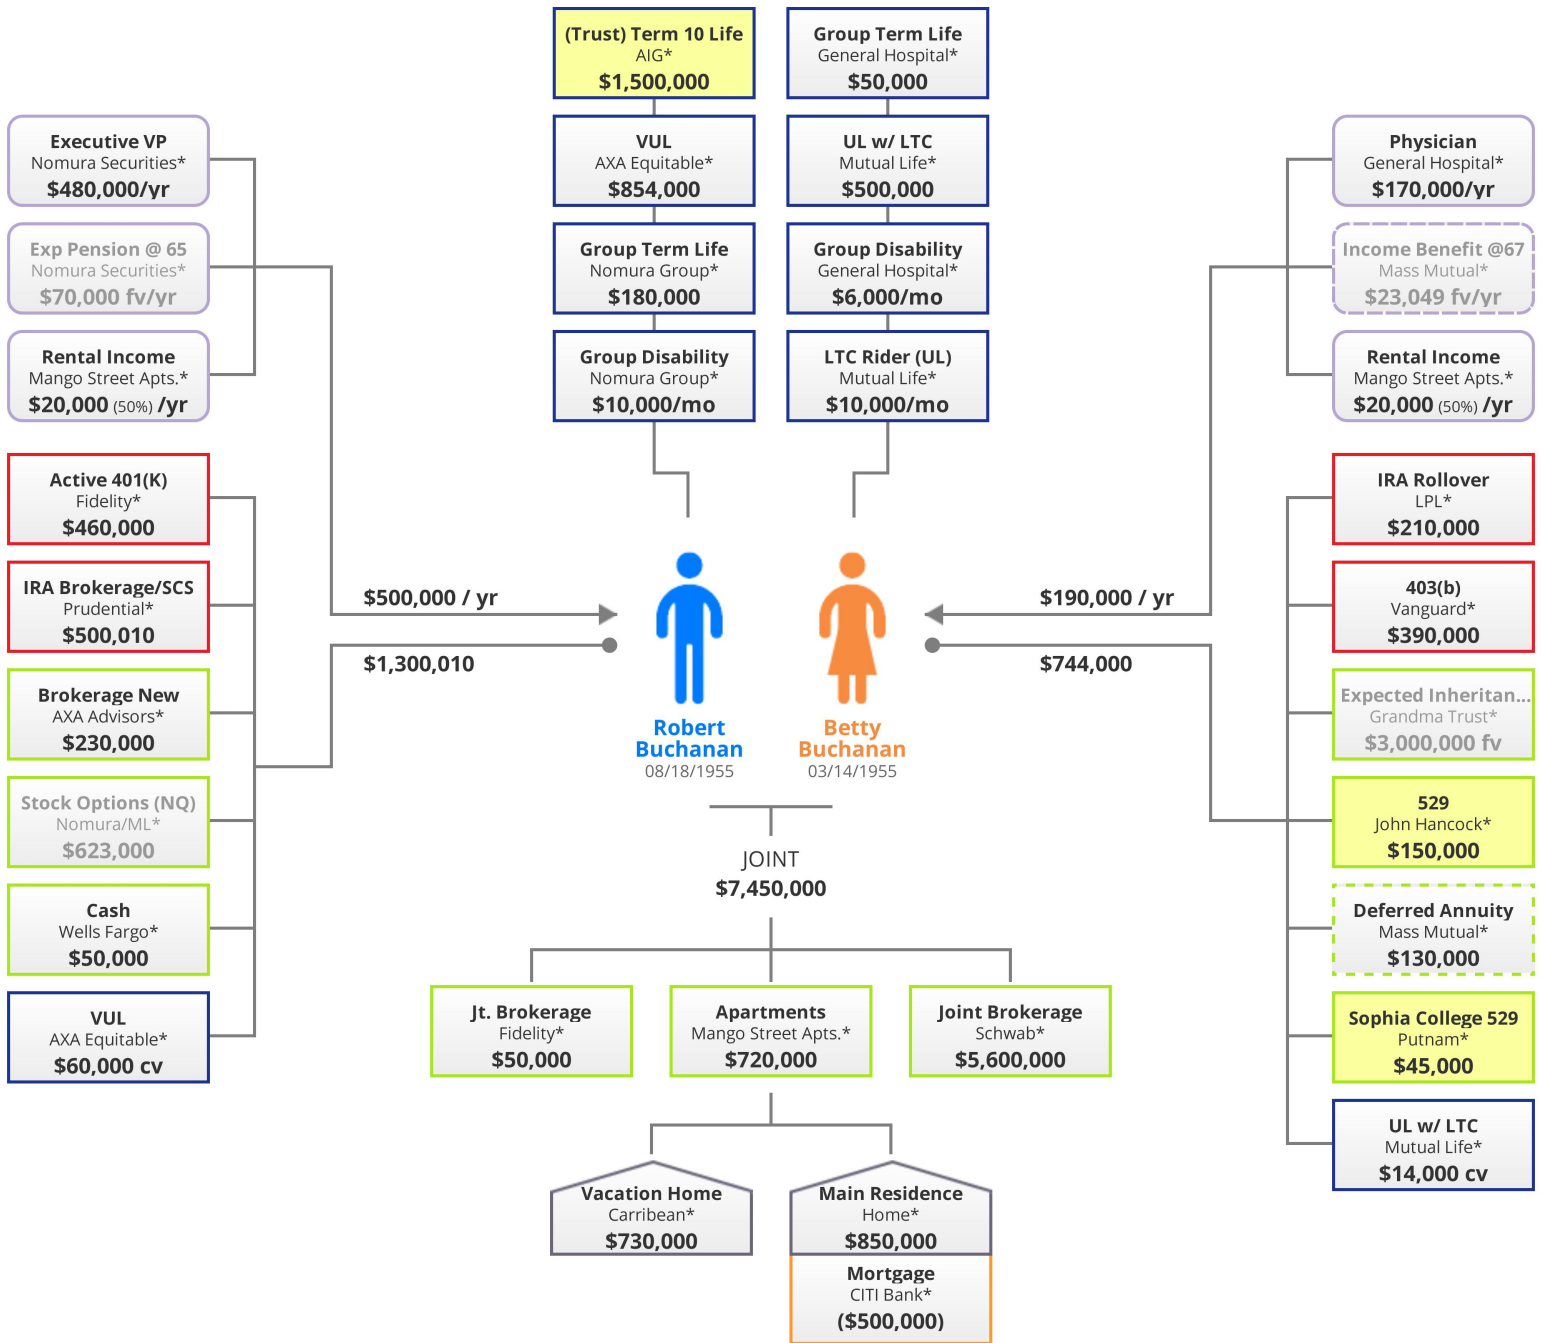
(Trust) Term 10 Life
AIG*
$1,500,000

Group Term Life
General Hospital*
$50,000

VUL
AXA Equitable*
$854,000

UL w/ LTC
Mutual Life*
$500,000

Group Term Life
Nomura Group*
$180,000

Group Disability
General Hospital*
$6,000/mo

Group Disability
Nomura Group*
$10,000/mo

LTC Rider (UL)
Mutual Life*
$10,000/mo

Executive VP
Nomura Securities*
$480,000/yr

Exp Pension @ 65
Nomura Securities*
$70,000 fv/yr

Rental Income
Mango Street Apts.*
$20,000 (50%) /yr

Active 401(K)
Fidelity*
$460,000

IRA Brokerage/SCS
Prudential*
$500,010

Brokerage New
AXA Advisors*
$230,000

Stock Options (NQ)
Nomura/ML*
$623,000

Cash
Wells Fargo*
$50,000

VUL
AXA Equitable*
$60,000 cv

Physician
General Hospital*
$170,000/yr

Income Benefit @67
Mass Mutual*
$23,049 fv/yr

Rental Income
Mango Street Apts.*
$20,000 (50%) /yr

IRA Rollover
LPL*
$210,000

403(b)
Vanguard*
$390,000

Expected Inheritan...
Grandma Trust*
$3,000,000 fv

529
John Hancock*
$150,000

Deferred Annuity
Mass Mutual*
$130,000

Sophia College 529
Putnam*
$45,000

UL w/ LTC
Mutual Life*
$14,000 cv

$500,000 / yr
$1,300,010

$190,000 / yr
$744,000

Robert Buchanan
08/18/1955

Betty Buchanan
03/14/1955

JOINT
$7,450,000

Jt. Brokerage
Fidelity*
$50,000

Apartments
Mango Street Apts.*
$720,000

Joint Brokerage
Schwab*
$5,600,000

Vacation Home
Carribean*
$730,000

Main Residence
Home*
$850,000

Mortgage
CITI Bank*
($500,000)